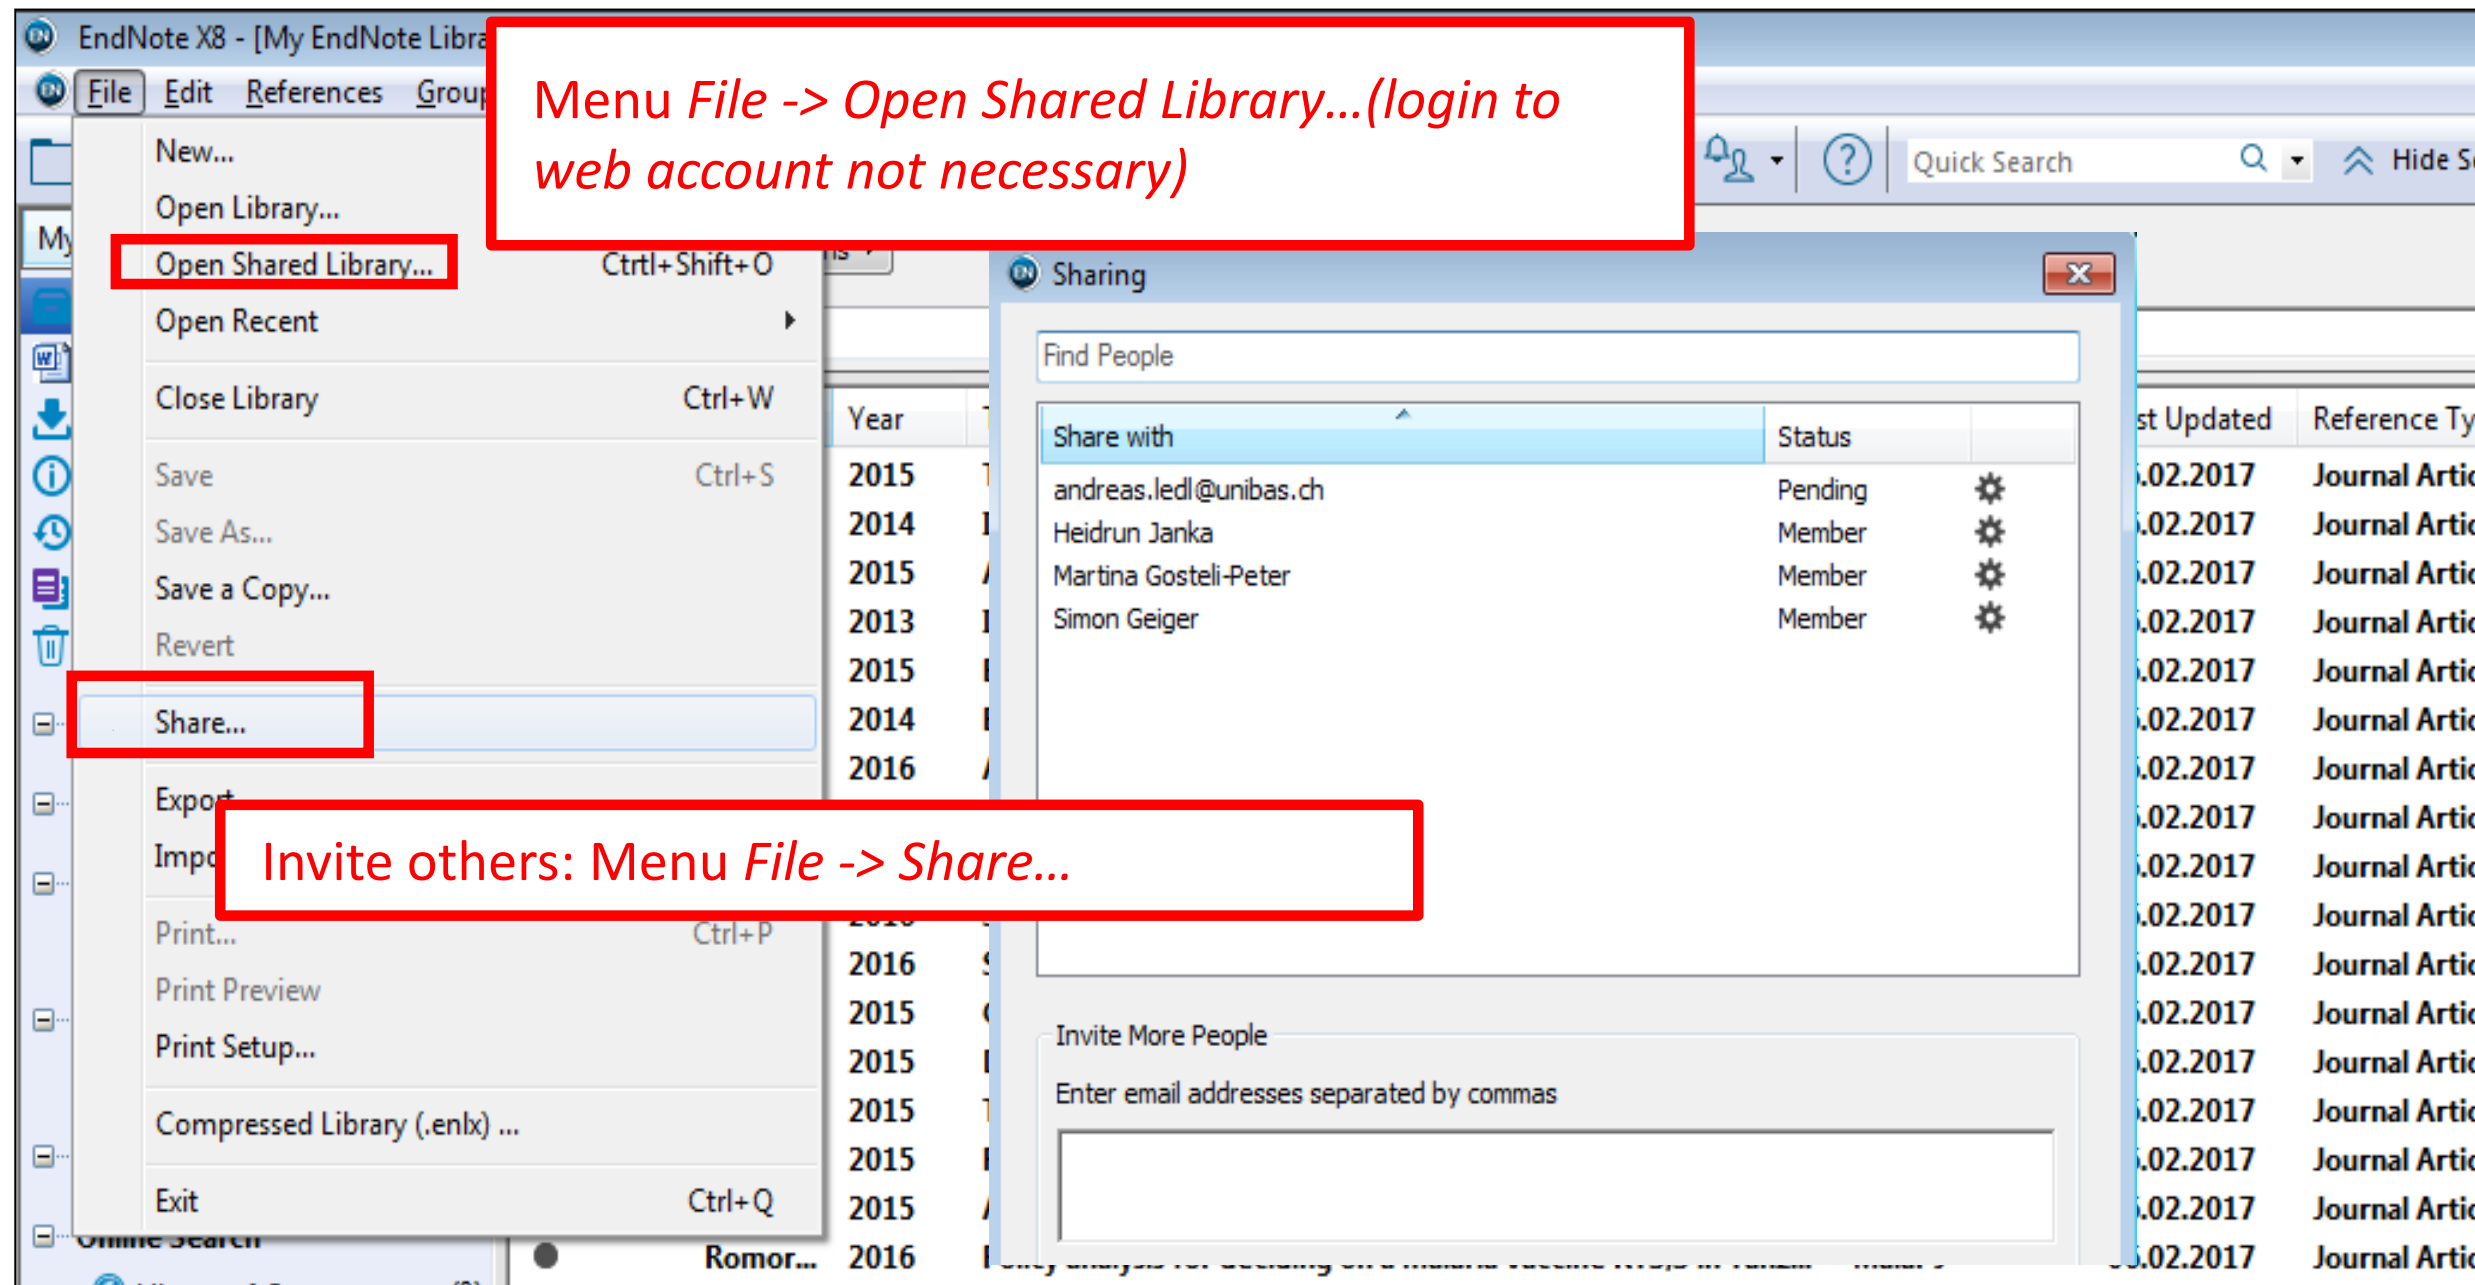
EndNote X8 - [My EndNote Libra

File Edit References Group

Menu *File -> Open Shared Library…(login to web account not necessary)*

Quick Search

Hide S

My

New...
Open Library...
Open Shared Library... Ctrtl+Shift+O
Open Recent
Close Library Ctrl+W
Save Ctrl+S
Save As...
Save a Copy...
Revert
Share...
Export
Import
Print... Ctrl+P
Print Preview
Print Setup...
Compressed Library (.enlx) ...
Exit Ctrl+Q

Invite others: Menu *File -> Share…*

Sharing

Find People

| Share with | Status |
|---|---|
| andreas.ledl@unibas.ch | Pending |
| Heidrun Janka | Member |
| Martina Gosteli-Peter | Member |
| Simon Geiger | Member |

Invite More People

Enter email addresses separated by commas

| Year |
|---|
| 2015 |
| 2014 |
| 2015 |
| 2013 |
| 2015 |
| 2014 |
| 2016 |
| 2016 |
| 2015 |
| 2015 |
| 2015 |
| 2015 |
| 2015 |
| 2016 |

Romor...

| st Updated | Reference Ty |
|---|---|
| .02.2017 | Journal Artic |
| .02.2017 | Journal Artic |
| .02.2017 | Journal Artic |
| .02.2017 | Journal Artic |
| .02.2017 | Journal Artic |
| .02.2017 | Journal Artic |
| .02.2017 | Journal Artic |
| .02.2017 | Journal Artic |
| .02.2017 | Journal Artic |
| .02.2017 | Journal Artic |
| .02.2017 | Journal Artic |
| .02.2017 | Journal Artic |
| .02.2017 | Journal Artic |
| .02.2017 | Journal Artic |
| .02.2017 | Journal Artic |
| .02.2017 | Journal Artic |
| .02.2017 | Journal Artic |